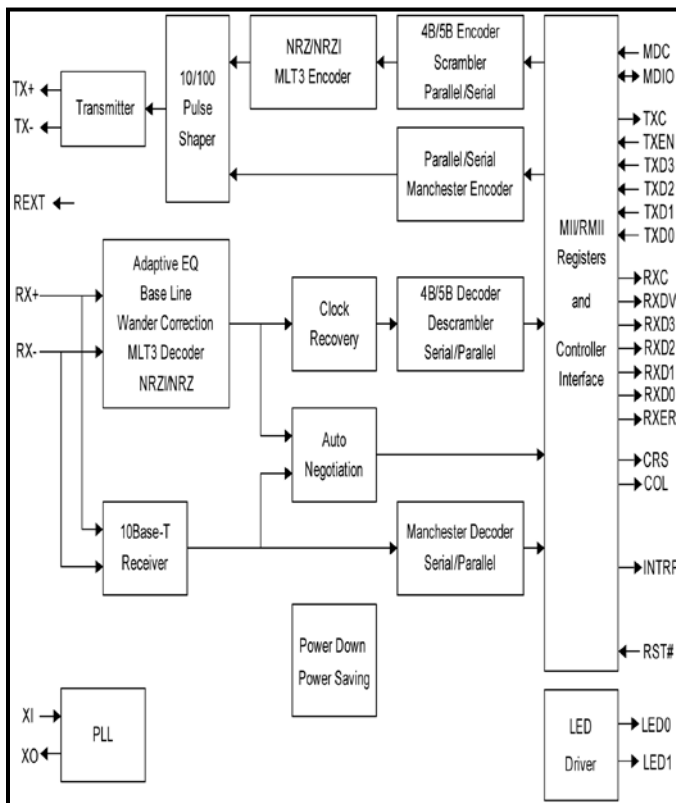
NRZ/NRZI
MLT3 Encoder

4B/5B Encoder
Scrambler
Parallel/Serial

MDC
MDIO

TX+
TX-

Transmitter

10/100
Pulse
Shaper

TXC
TXEN
TXD3
TXD2
TXD1
TXD0

Parallel/Serial
Manchester Encoder

REXT

Adaptive EQ
Base Line
Wander Correction
MLT3 Decoder
NRZI/NRZ

RX+
RX-

Clock
Recovery

4B/5B Decoder
Descrambler
Serial/Parallel

MII/RMII
Registers
and
Controller
Interface

RXC
RXDV
RXD3
RXD2
RXD1
RXD0
RXER

Auto
Negotiation

CRS
COL

10Base-T
Receiver

Manchester Decoder
Serial/Parallel

INTRP

Power Down
Power Saving

RST#

XI
XO

PLL

LED
Driver

LED0
LED1